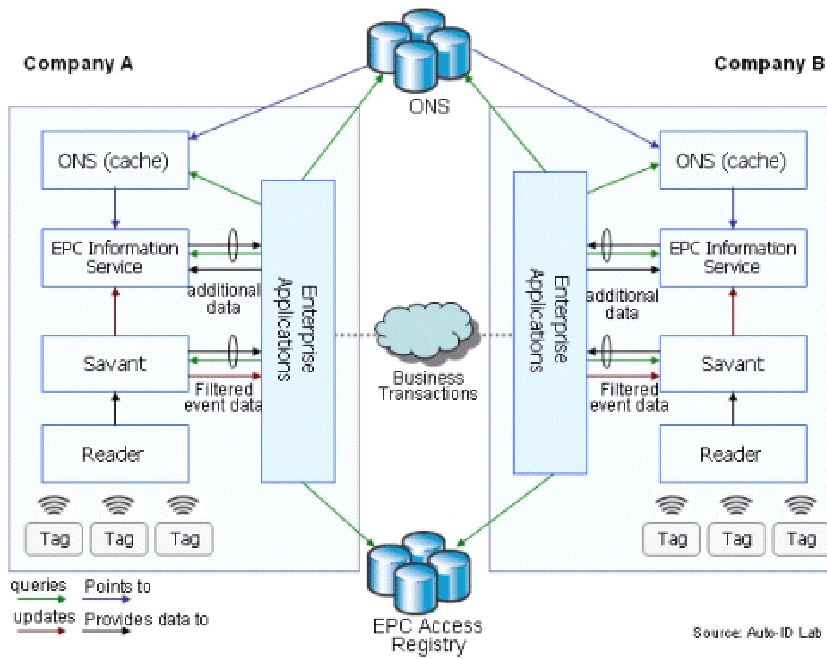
Company A

ONS

Company B

ONS (cache)

EPC Information Service

additional data

Enterprise Applications

Savant

Filtered event data

Reader

Tag Tag Tag

Business Transactions

Enterprise Applications

ONS (cache)

EPC Information Service

additional data

Savant

Filtered event data

Reader

Tag Tag Tag

queries Points to

updates Provides data to

EPC Access Registry

Source: Auto-ID Lab